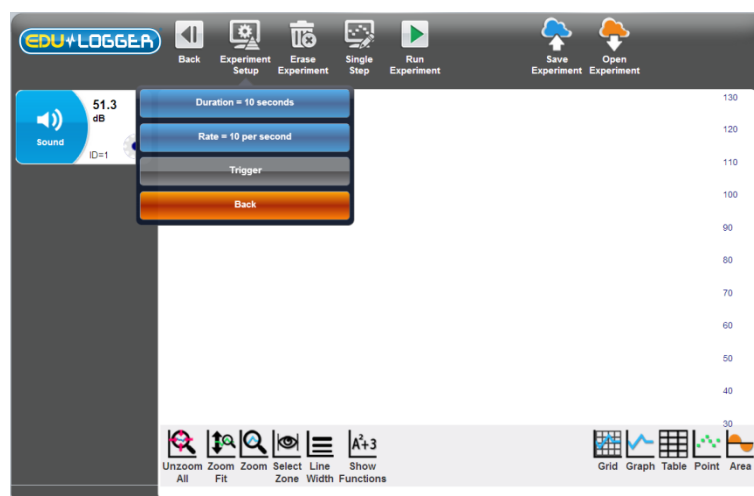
EDU+LOGGER

Back
Experiment Setup
Erase Experiment
Single Step
Run Experiment
Save Experiment
Open Experiment

Sound
51.3
dB
ID=1

Duration = 10 seconds
Rate = 10 per second
Trigger
Back

130
120
110
100
90
80
70
60
50
40
30

Unzoom All
Zoom Fit
Zoom
Select Zone
Line Width
$A^2+3$
Show Functions

Grid
Graph
Table
Point
Area